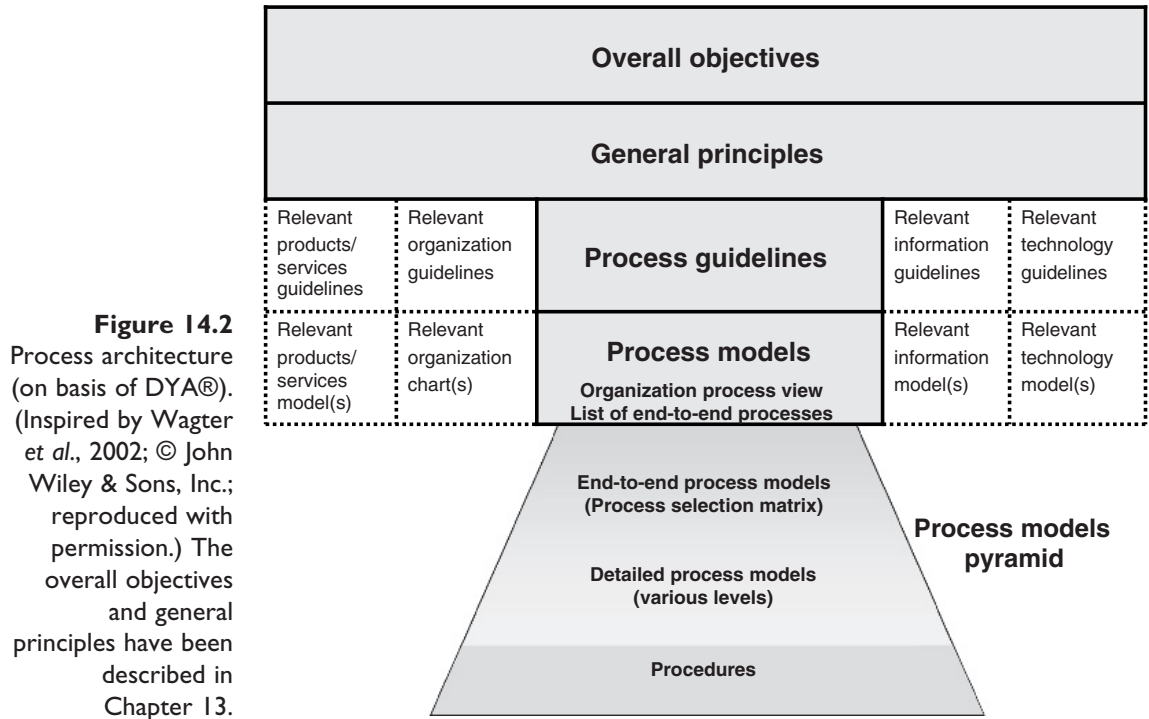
Overall objectives

General principles

Relevant products/ services guidelines

Relevant organization guidelines

Process guidelines

Relevant information guidelines

Relevant technology guidelines

Relevant products/ services model(s)

Relevant organization chart(s)

Process models
Organization process view
List of end-to-end processes

Relevant information model(s)

Relevant technology model(s)

End-to-end process models (Process selection matrix)

Detailed process models (various levels)

Procedures

Process models pyramid

**Figure 14.2** Process architecture (on basis of DYA®). (Inspired by Wagter *et al*., 2002; © John Wiley & Sons, Inc.; reproduced with permission.) The overall objectives and general principles have been described in Chapter 13.